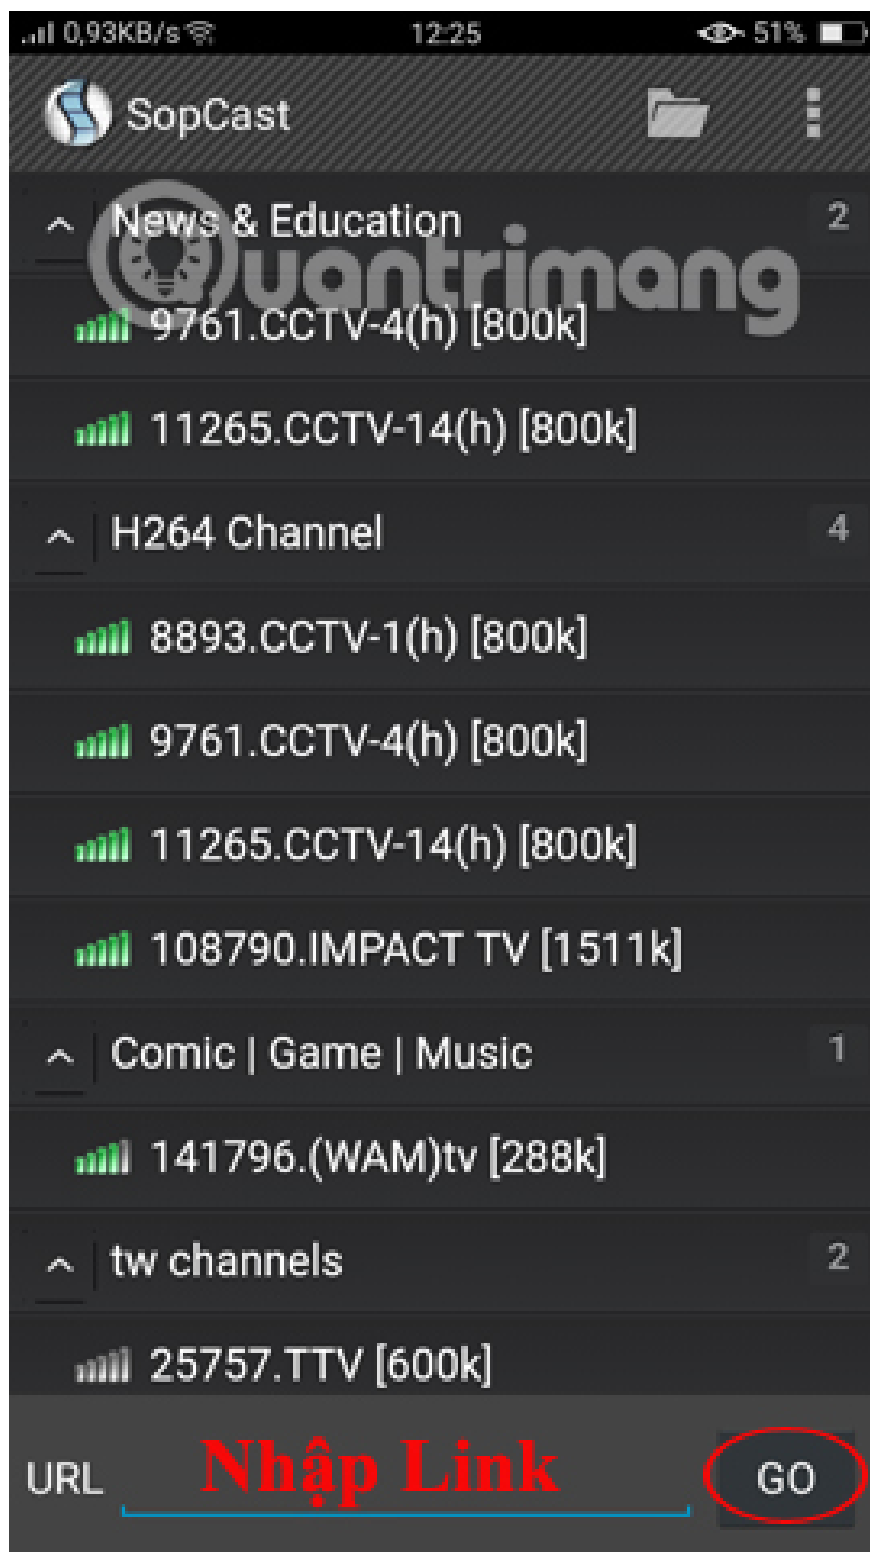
0,93KB/s 12:25 51%

SopCast

News & Education 2

9761.CCTV-4(h) [800k]

11265.CCTV-14(h) [800k]

H264 Channel 4

8893.CCTV-1(h) [800k]

9761.CCTV-4(h) [800k]

11265.CCTV-14(h) [800k]

108790.IMPACT TV [1511k]

Comic | Game | Music 1

141796.(WAM)tv [288k]

tw channels 2

25757.TTV [600k]

URL Nhập Link GO

Quantrimang